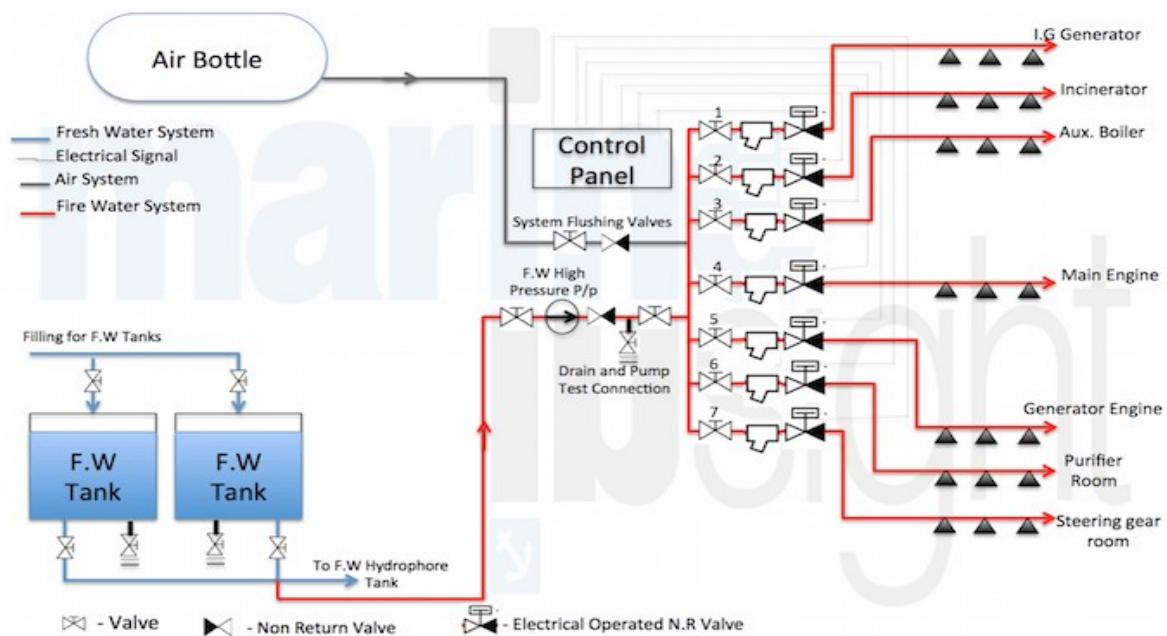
Air Bottle

Fresh Water System
Electrical Signal
Air System
Fire Water System

Control Panel

System Flushing Valves

F.W High Pressure P/p

Drain and Pump Test Connection

Filling for F.W Tanks

F.W Tank

F.W Tank

To F.W Hydrophore Tank

1
2
3
4
5
6
7

I.G Generator
Incinerator
Aux. Boiler
Main Engine
Generator Engine
Purifier Room
Steering gear room

- Valve
- Non Return Valve
- Electrical Operated N.R Valve